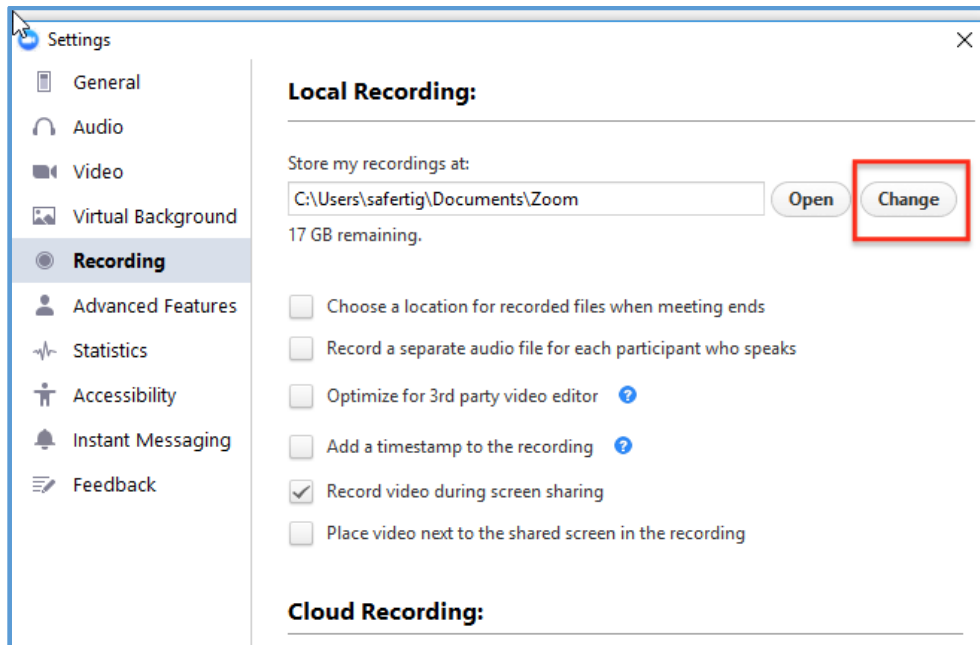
Settings

General
Audio
Video
Virtual Background
Recording
Advanced Features
Statistics
Accessibility
Instant Messaging
Feedback

Local Recording:

Store my recordings at:
C:\Users\safertig\Documents\Zoom
Open
Change
17 GB remaining.

Choose a location for recorded files when meeting ends
Record a separate audio file for each participant who speaks
Optimize for 3rd party video editor
Add a timestamp to the recording
Record video during screen sharing
Place video next to the shared screen in the recording

Cloud Recording: